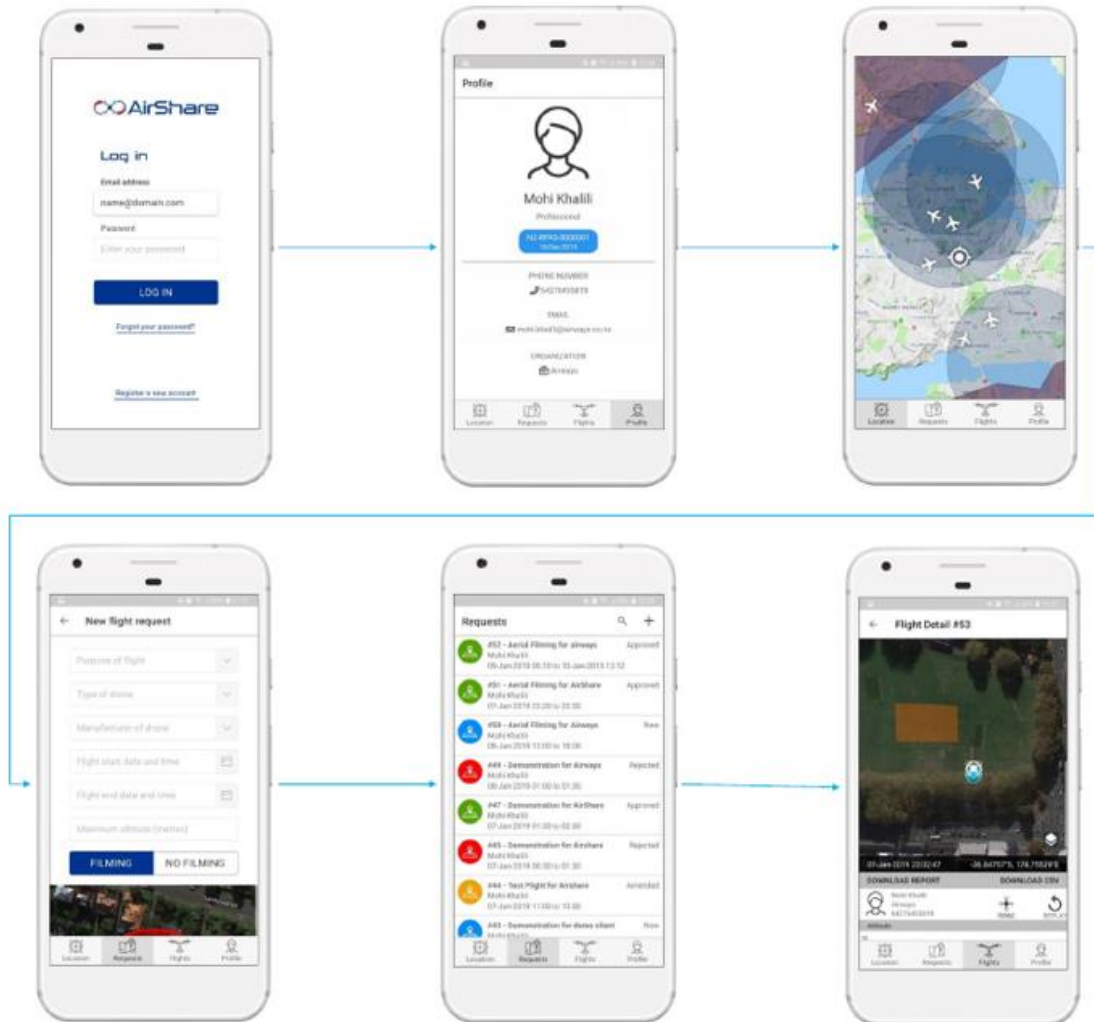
AirShare

Log in

Email address

name@domain.com

Password

Enter your password

LOG IN

Forgot your password?

Register a new account

Profile

Mohi Khalili

Professional

NZ-RPAS-0000001
16-Dec-2019

PHONE NUMBER

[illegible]

EMAIL

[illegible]

ORGANIZATION

Airways

Location Requests Flights Profile

Location Requests Flights Profile

New flight request

Purpose of flight

Type of drone

Manufacturer of drone

Flight start date and time

Flight end date and time

Maximum altitude (metres)

FILMING NO FILMING

Location Requests Flights Profile

Requests

#52 - Aerial Filming for Airways Approved
Mohi Khalili
09-Jan-2019 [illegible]

#51 - Aerial Filming for AirShare Approved
Mohi Khalili
07-Jan-2019 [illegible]

#50 - Aerial Filming for Airways New
Mohi Khalili
08-Jan-2019 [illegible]

#49 - Demonstration for Airways Rejected
Mohi Khalili
08-Jan-2019 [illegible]

#47 - Demonstration for AirShare Approved
Mohi Khalili
07-Jan-2019 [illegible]

#45 - Demonstration for Airshare Rejected
Mohi Khalili
07-Jan-2019 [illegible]

#44 - Test Flight for Airshare Amended
Mohi Khalili
07-Jan-2019 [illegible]

#43 - Demonstration for drone client New

Location Requests Flights Profile

Flight Detail #53

01-Jan-2019 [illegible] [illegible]

DOWNLOAD REPORT DOWNLOAD CSV

Mohi Khalili
Airways
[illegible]

Location Requests Flights Profile